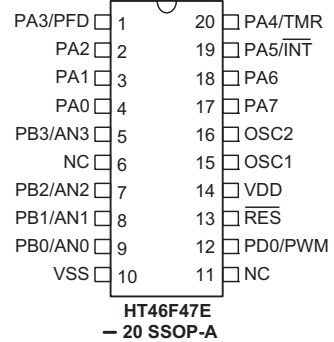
PA3/PFD 1
PA2 2
PA1 3
PA0 4
PB3/AN3 5
NC 6
PB2/AN2 7
PB1/AN1 8
PB0/AN0 9
VSS 10

20 PA4/TMR
19 PA5/$\overline{\text{INT}}$
18 PA6
17 PA7
16 OSC2
15 OSC1
14 VDD
13 $\overline{\text{RES}}$
12 PD0/PWM
11 NC

HT46F47E
– 20 SSOP-A